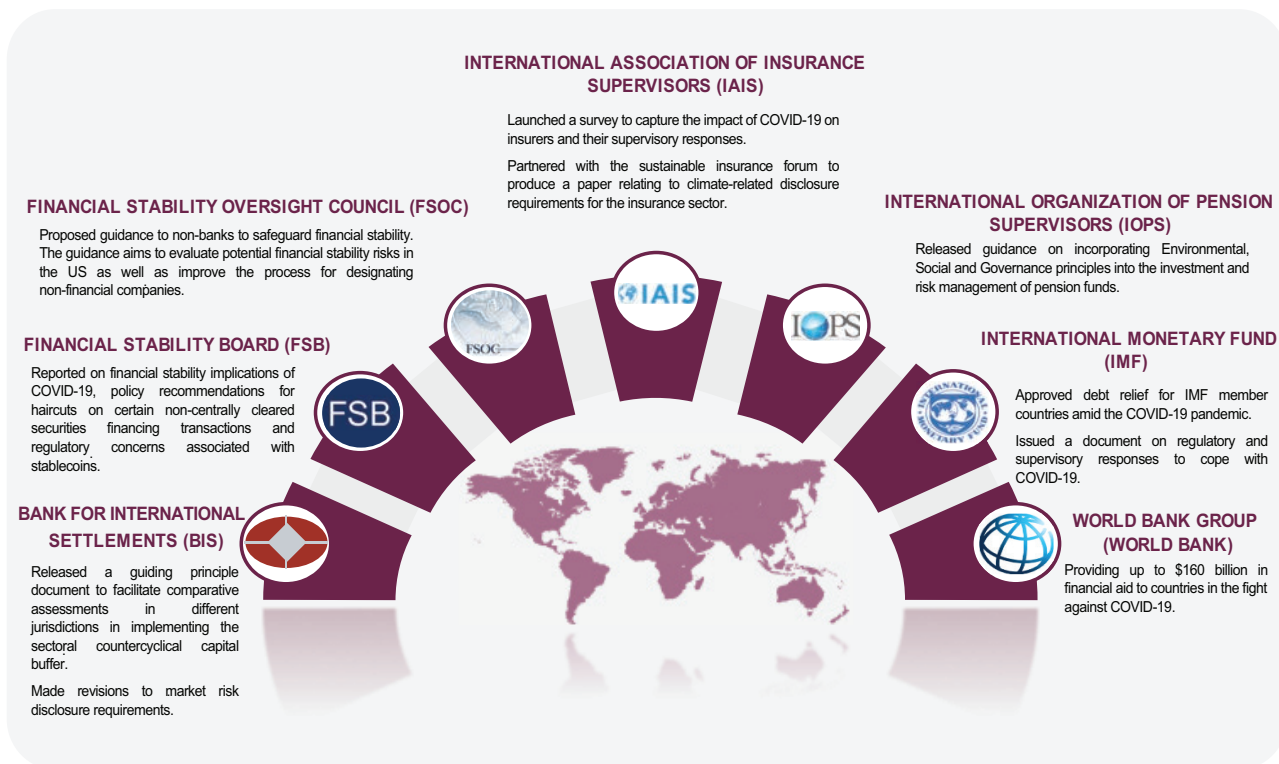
INTERNATIONAL ASSOCIATION OF INSURANCE SUPERVISORS (IAIS)

Launched a survey to capture the impact of COVID-19 on insurers and their supervisory responses.

Partnered with the sustainable insurance forum to produce a paper relating to climate-related disclosure requirements for the insurance sector.

FINANCIAL STABILITY OVERSIGHT COUNCIL (FSOC)

Proposed guidance to non-banks to safeguard financial stability. The guidance aims to evaluate potential financial stability risks in the US as well as improve the process for designating non-financial companies.

INTERNATIONAL ORGANIZATION OF PENSION SUPERVISORS (IOPS)

Released guidance on incorporating Environmental, Social and Governance principles into the investment and risk management of pension funds.

FINANCIAL STABILITY BOARD (FSB)

Reported on financial stability implications of COVID-19, policy recommendations for haircuts on certain non-centrally cleared securities financing transactions and regulatory concerns associated with stablecoins.

INTERNATIONAL MONETARY FUND (IMF)

Approved debt relief for IMF member countries amid the COVID-19 pandemic.

Issued a document on regulatory and supervisory responses to cope with COVID-19.

BANK FOR INTERNATIONAL SETTLEMENTS (BIS)

Released a guiding principle document to facilitate comparative assessments in different jurisdictions in implementing the sectoral countercyclical capital buffer.

Made revisions to market risk disclosure requirements.

WORLD BANK GROUP (WORLD BANK)

Providing up to $160 billion in financial aid to countries in the fight against COVID-19.

FSOC

IAIS

IOPS

FSB

INTERNATIONAL MONETARY FUND